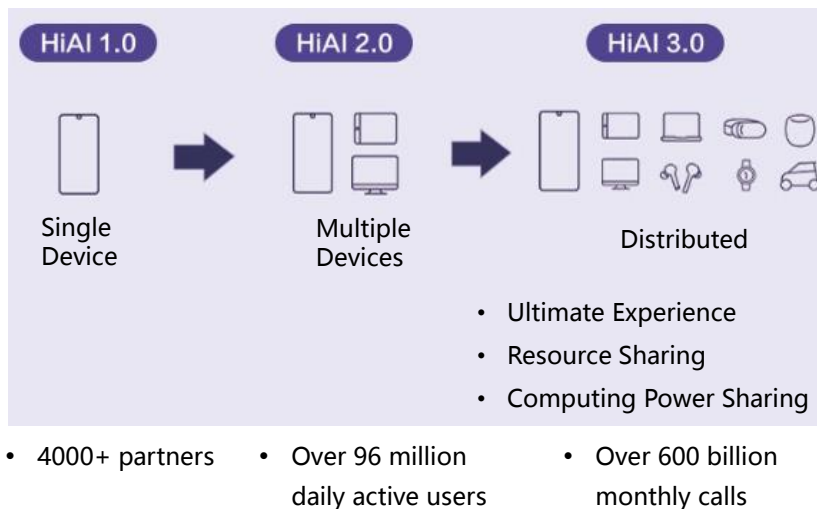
HiAI 1.0

HiAI 2.0

HiAI 3.0

Single Device

Multiple Devices

Distributed

• Ultimate Experience
• Resource Sharing
• Computing Power Sharing

• 4000+ partners

• Over 96 million daily active users

• Over 600 billion monthly calls